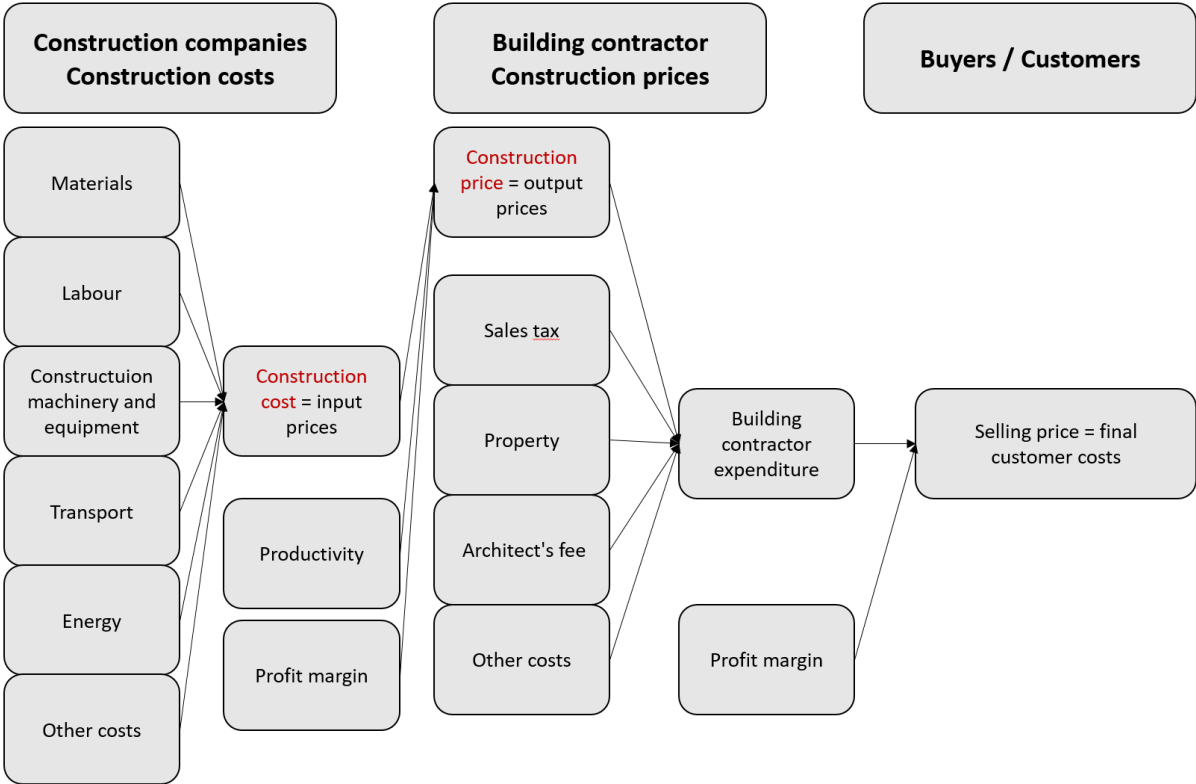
Construction companies
Construction costs

Building contractor
Construction prices

Buyers / Customers

Materials

Labour

Constructuion machinery and equipment

Transport

Energy

Other costs

Construction cost = input prices

Productivity

Profit margin

Construction price = output prices

Sales tax

Property

Architect's fee

Other costs

Building contractor expenditure

Profit margin

Selling price = final customer costs